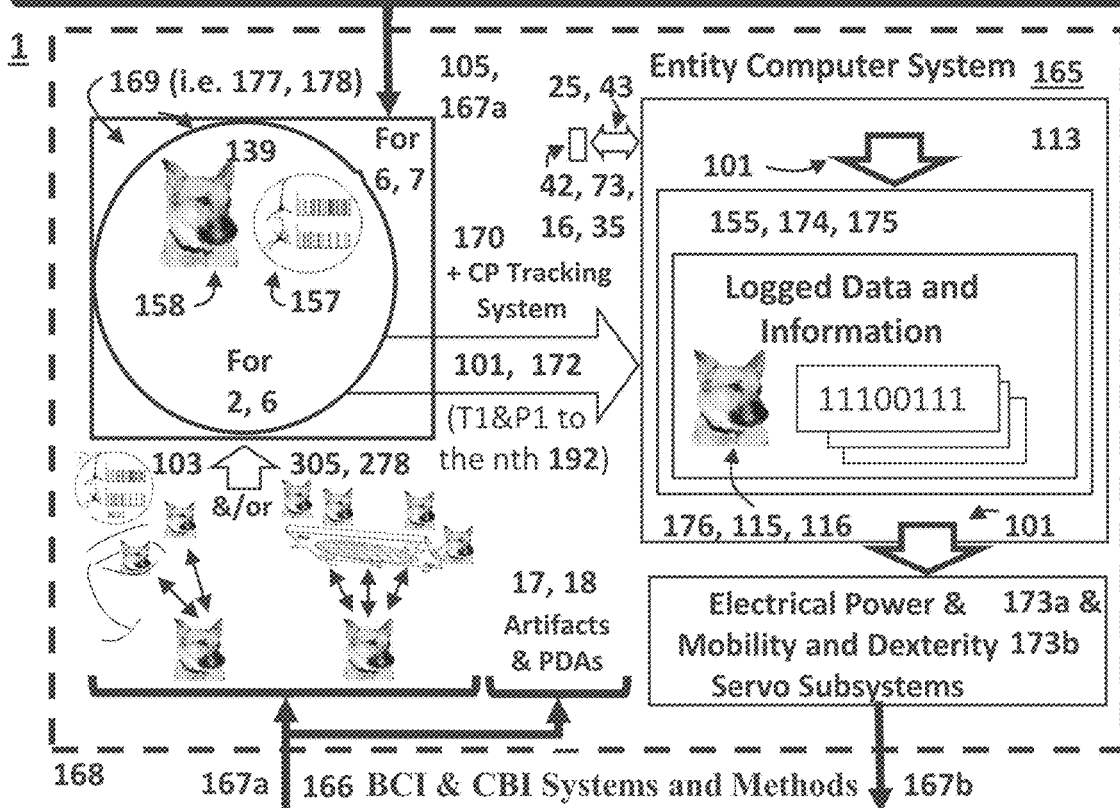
1

169 (i.e. 177, 178)

139

For 6, 7

158

157

For 2, 6

105, 167a

25, 43

42, 73, 16, 35

170 + CP Tracking System

101, 172

(T1&P1 to the nth 192)

Entity Computer System 165

113

101

155, 174, 175

Logged Data and Information

11100111

176, 115, 116

101

103

305, 278

&/or

17, 18 Artifacts & PDAs

Electrical Power & Mobility and Dexterity Servo Subsystems

173a & 173b

168

167a

166 BCI & CBI Systems and Methods

167b